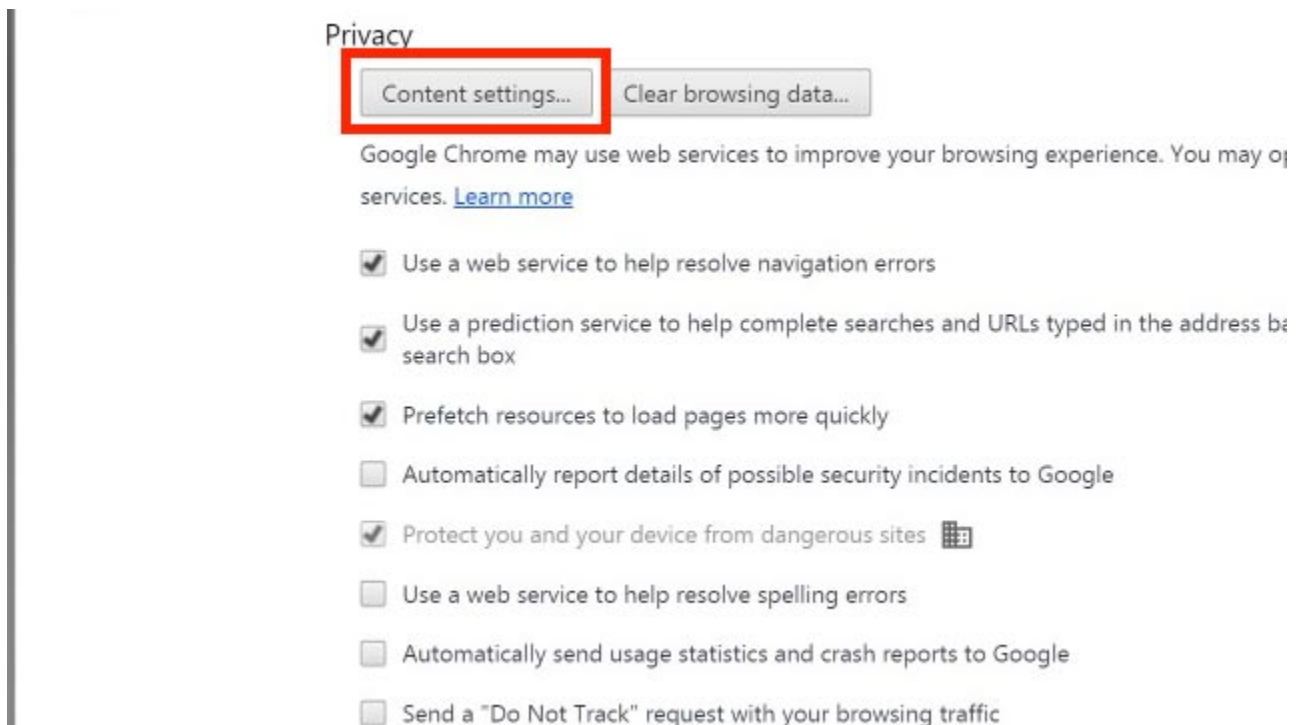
Privacy

Content settings... Clear browsing data...

Google Chrome may use web services to improve your browsing experience. You may o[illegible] services. Learn more

Use a web service to help resolve navigation errors

Use a prediction service to help complete searches and URLs typed in the address ba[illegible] search box

Prefetch resources to load pages more quickly

Automatically report details of possible security incidents to Google

Protect you and your device from dangerous sites

Use a web service to help resolve spelling errors

Automatically send usage statistics and crash reports to Google

Send a "Do Not Track" request with your browsing traffic